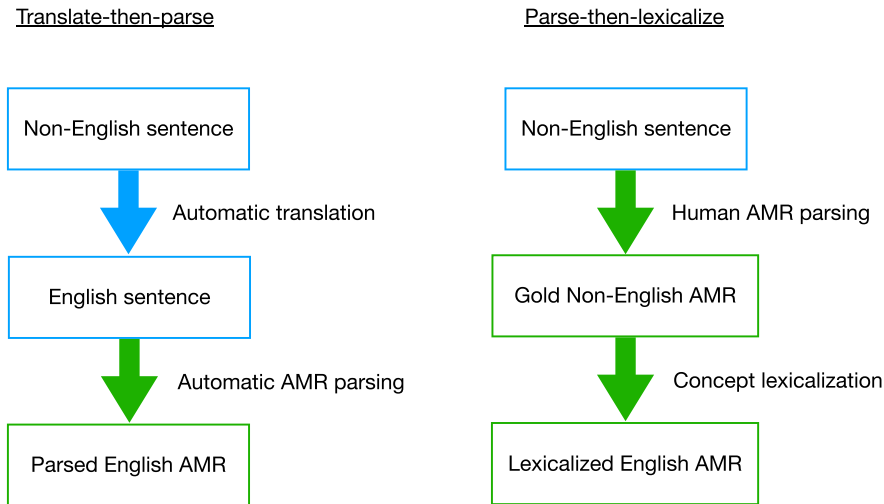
Translate-then-parse

Non-English sentence

Automatic translation

English sentence

Automatic AMR parsing

Parsed English AMR

Parse-then-lexicalize

Non-English sentence

Human AMR parsing

Gold Non-English AMR

Concept lexicalization

Lexicalized English AMR